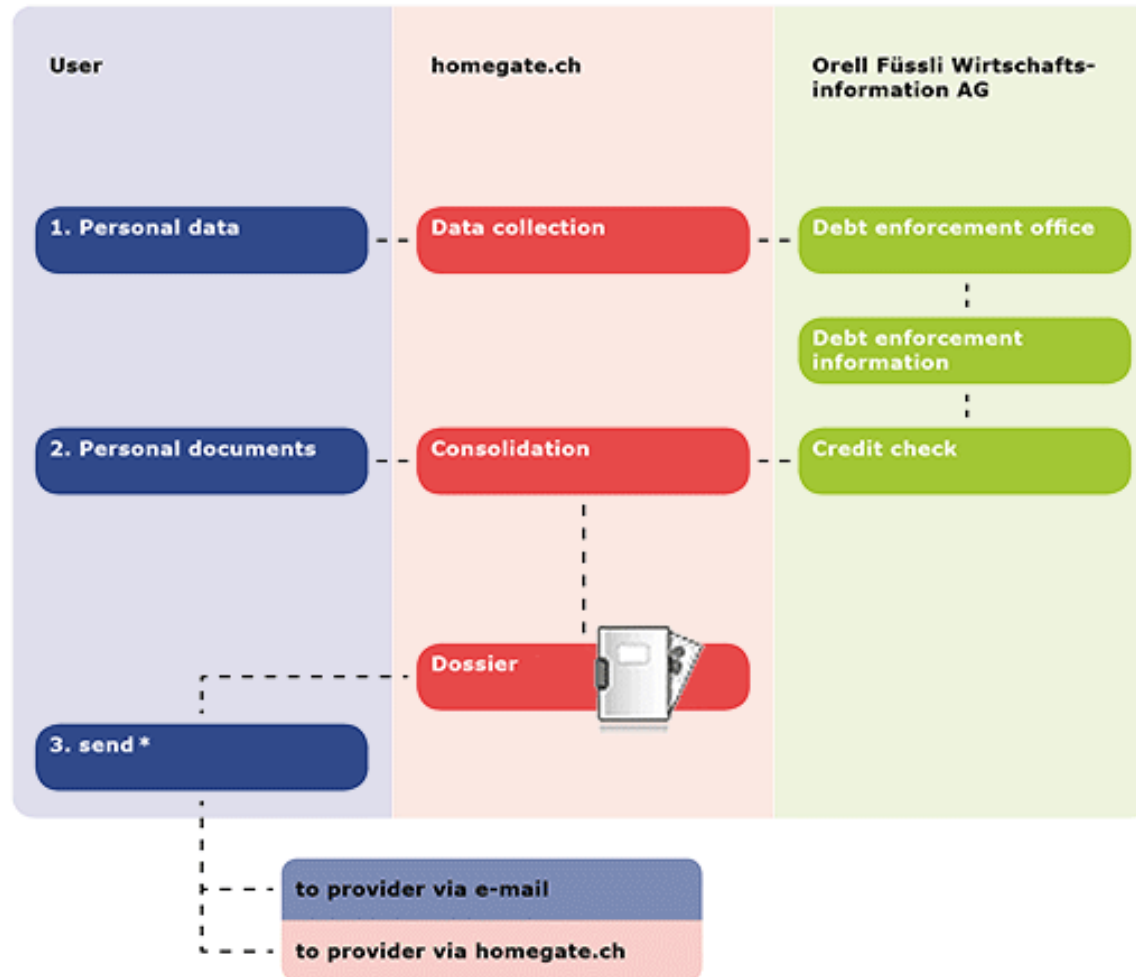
User

homegate.ch

Orell Füssli Wirtschaftsinformation AG

1. Personal data

Data collection

Debt enforcement office

Debt enforcement information

2. Personal documents

Consolidation

Credit check

Dossier

3. send *

to provider via e-mail

to provider via homegate.ch